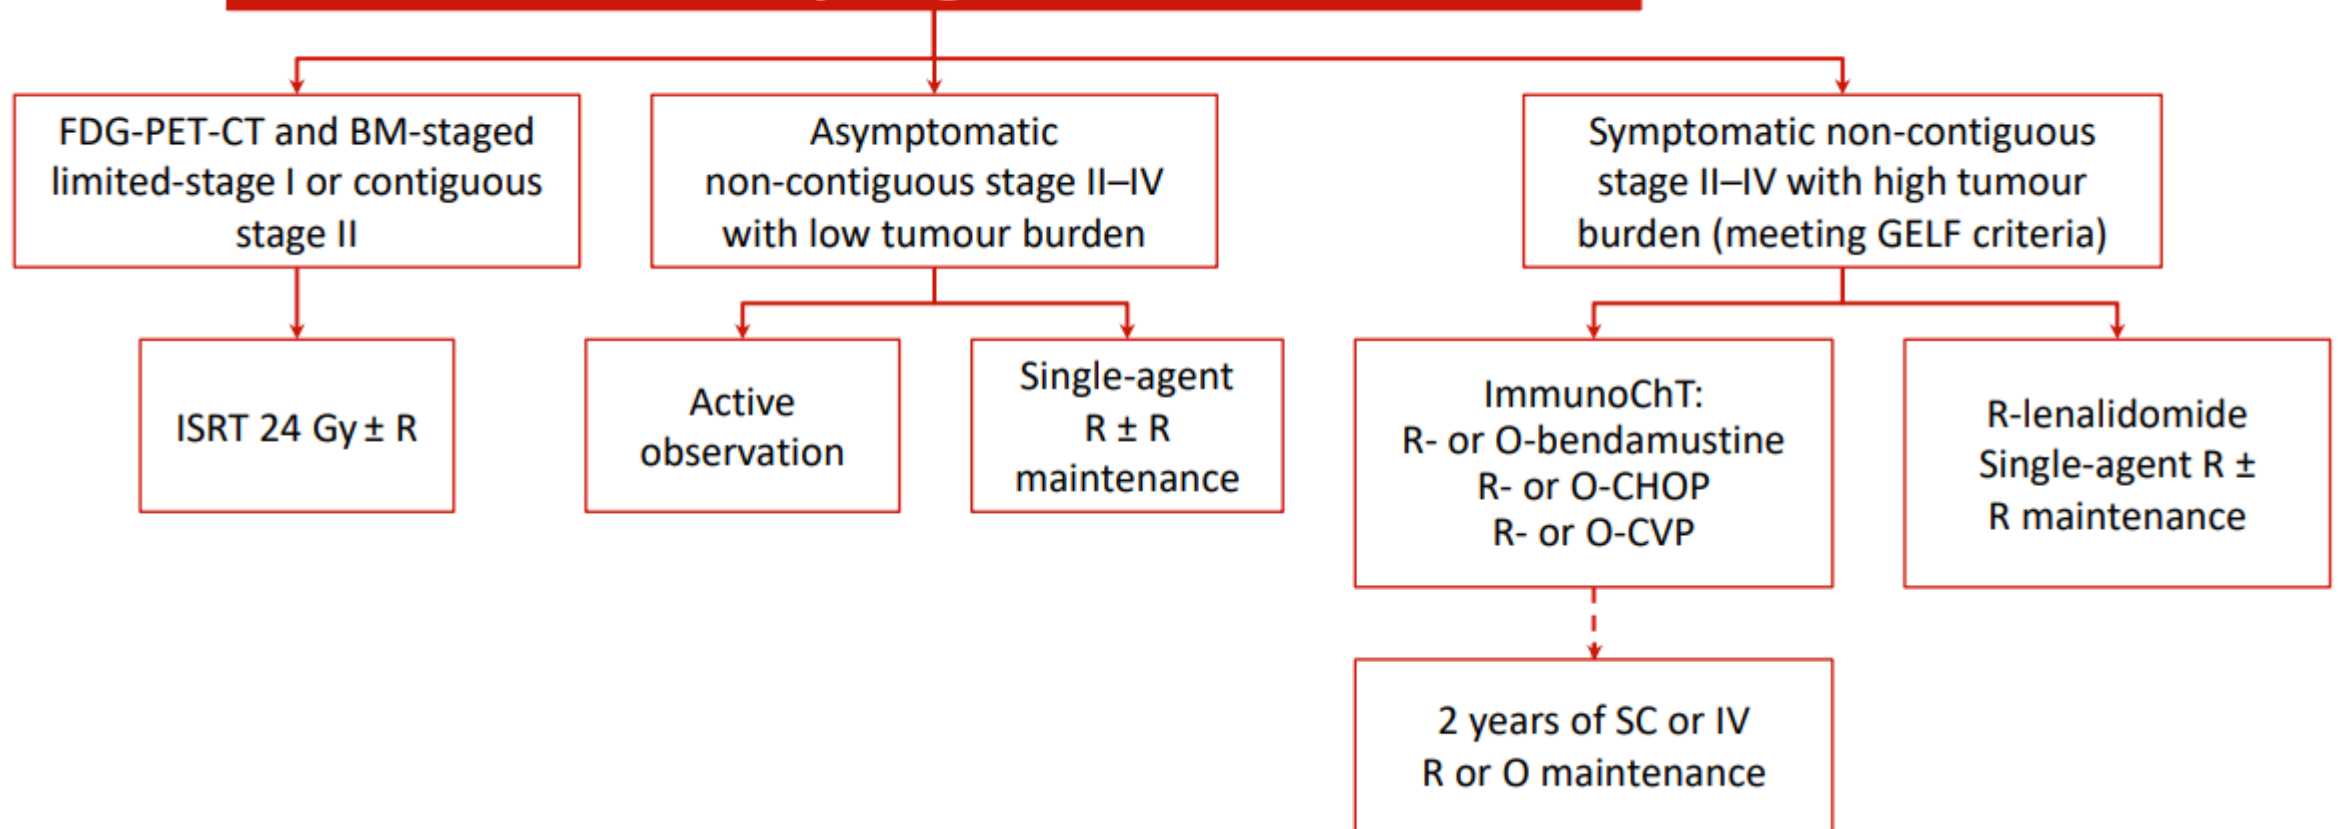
FDG-PET-CT and BM-staged limited-stage I or contiguous stage II

Asymptomatic non-contiguous stage II–IV with low tumour burden

Symptomatic non-contiguous stage II–IV with high tumour burden (meeting GELF criteria)

ISRT 24 Gy ± R

Active observation

Single-agent R ± R maintenance

ImmunoChT:
R- or O-bendamustine
R- or O-CHOP
R- or O-CVP

R-lenalidomide
Single-agent R ± R maintenance

2 years of SC or IV R or O maintenance